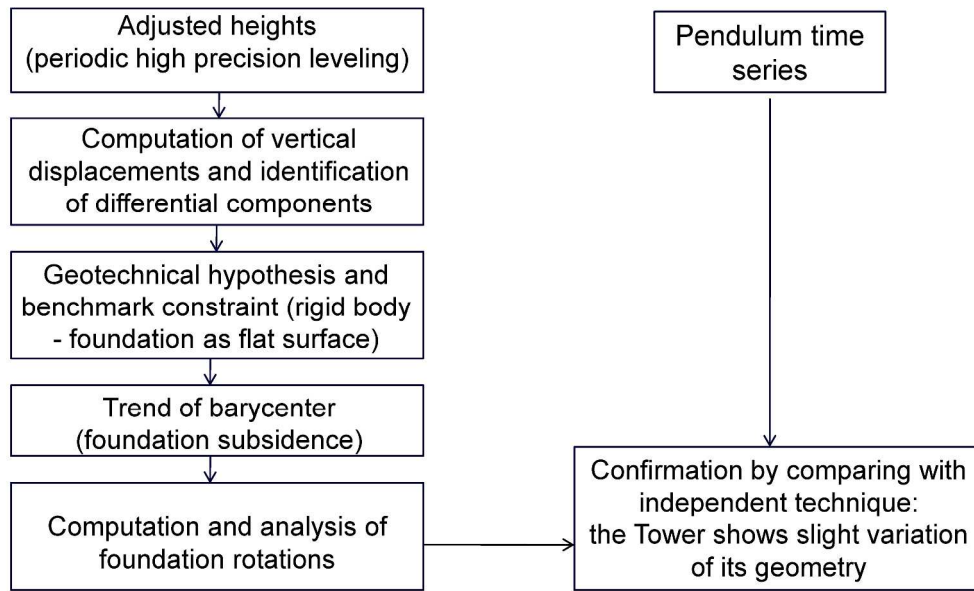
Adjusted heights (periodic high precision leveling)

Computation of vertical displacements and identification of differential components

Geotechnical hypothesis and benchmark constraint (rigid body - foundation as flat surface)

Trend of barycenter (foundation subsidence)

Computation and analysis of foundation rotations

Pendulum time series

Confirmation by comparing with independent technique: the Tower shows slight variation of its geometry